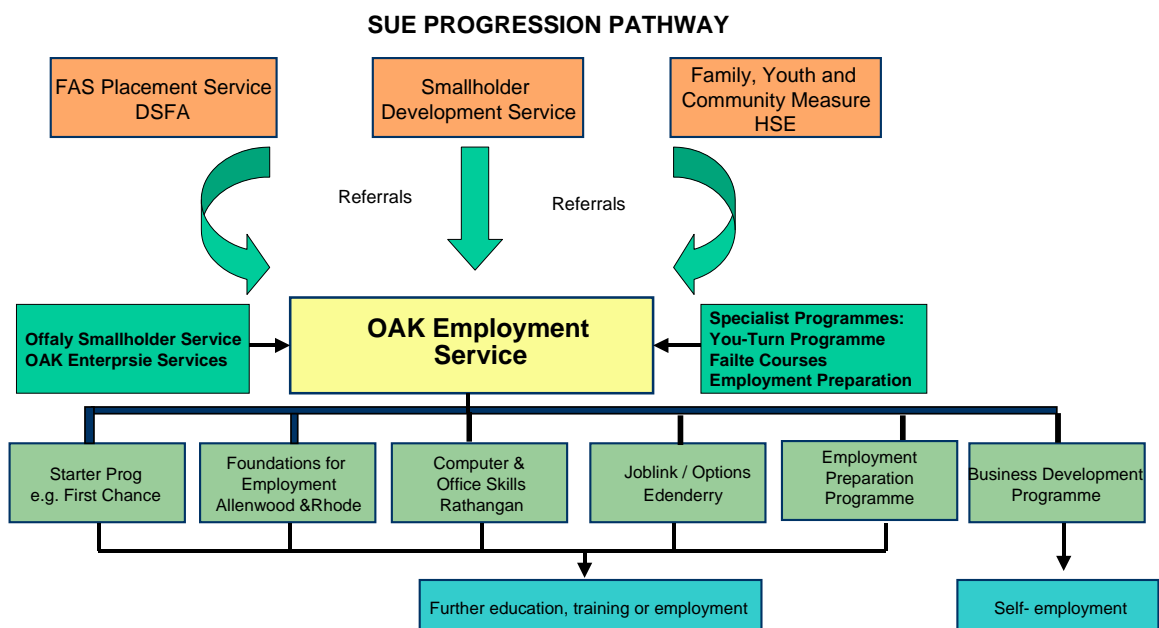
SUE PROGRESSION PATHWAY

FAS Placement Service DSFA

Smallholder Development Service

Family, Youth and Community Measure HSE

Referrals

Referrals

Offaly Smallholder Service
OAK Enterprsie Services

OAK Employment Service

Specialist Programmes:
You-Turn Programme
Failte Courses
Employment Preparation

Starter Prog e.g. First Chance

Foundations for Employment Allenwood &Rhode

Computer & Office Skills Rathangan

Joblink / Options Edenderry

Employment Preparation Programme

Business Development Programme

Further education, training or employment

Self- employment